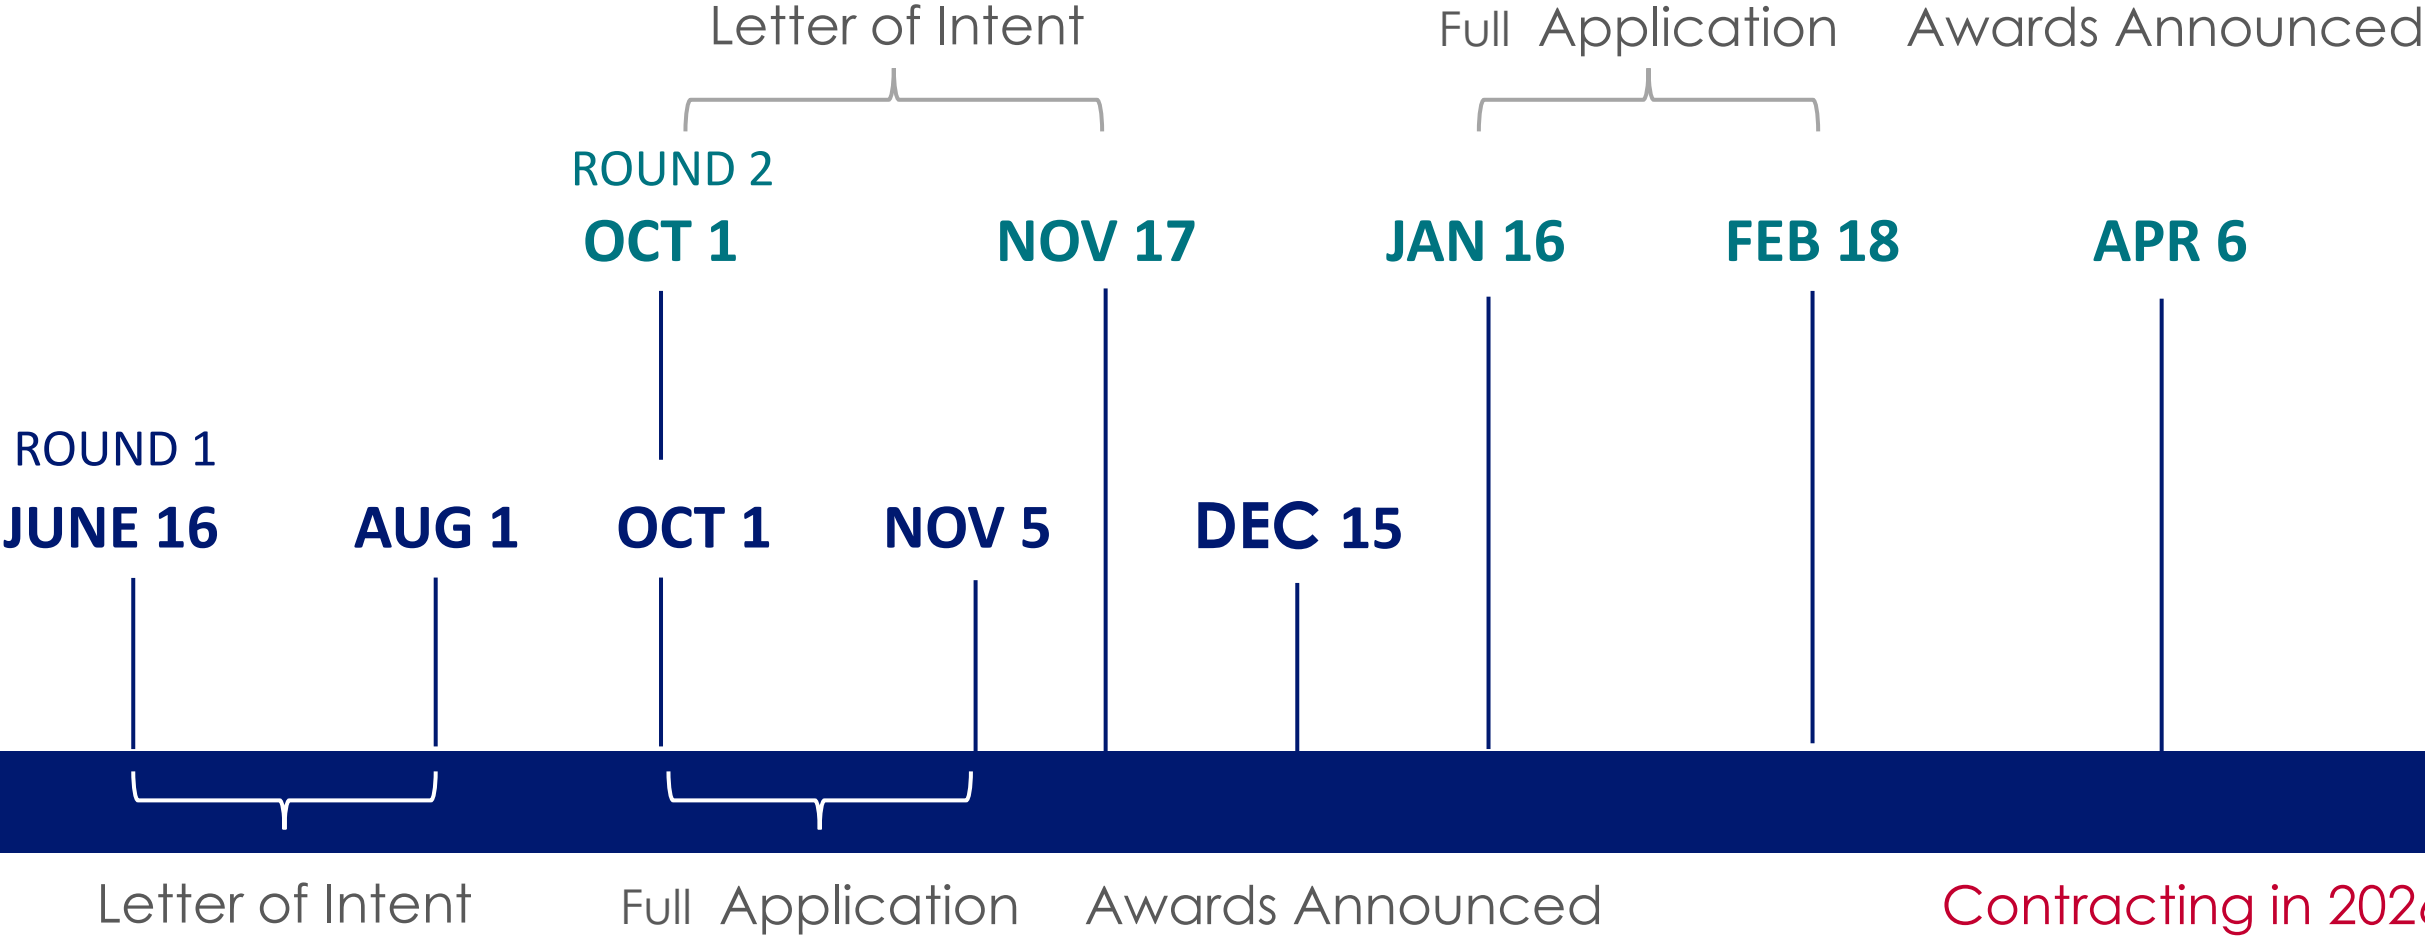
Letter of Intent

Full Application

Awards Announced

ROUND 2

OCT 1

NOV 17

JAN 16

FEB 18

APR 6

ROUND 1

JUNE 16

AUG 1

OCT 1

NOV 5

DEC 15

Letter of Intent

Full Application

Awards Announced

Contracting in 202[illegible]